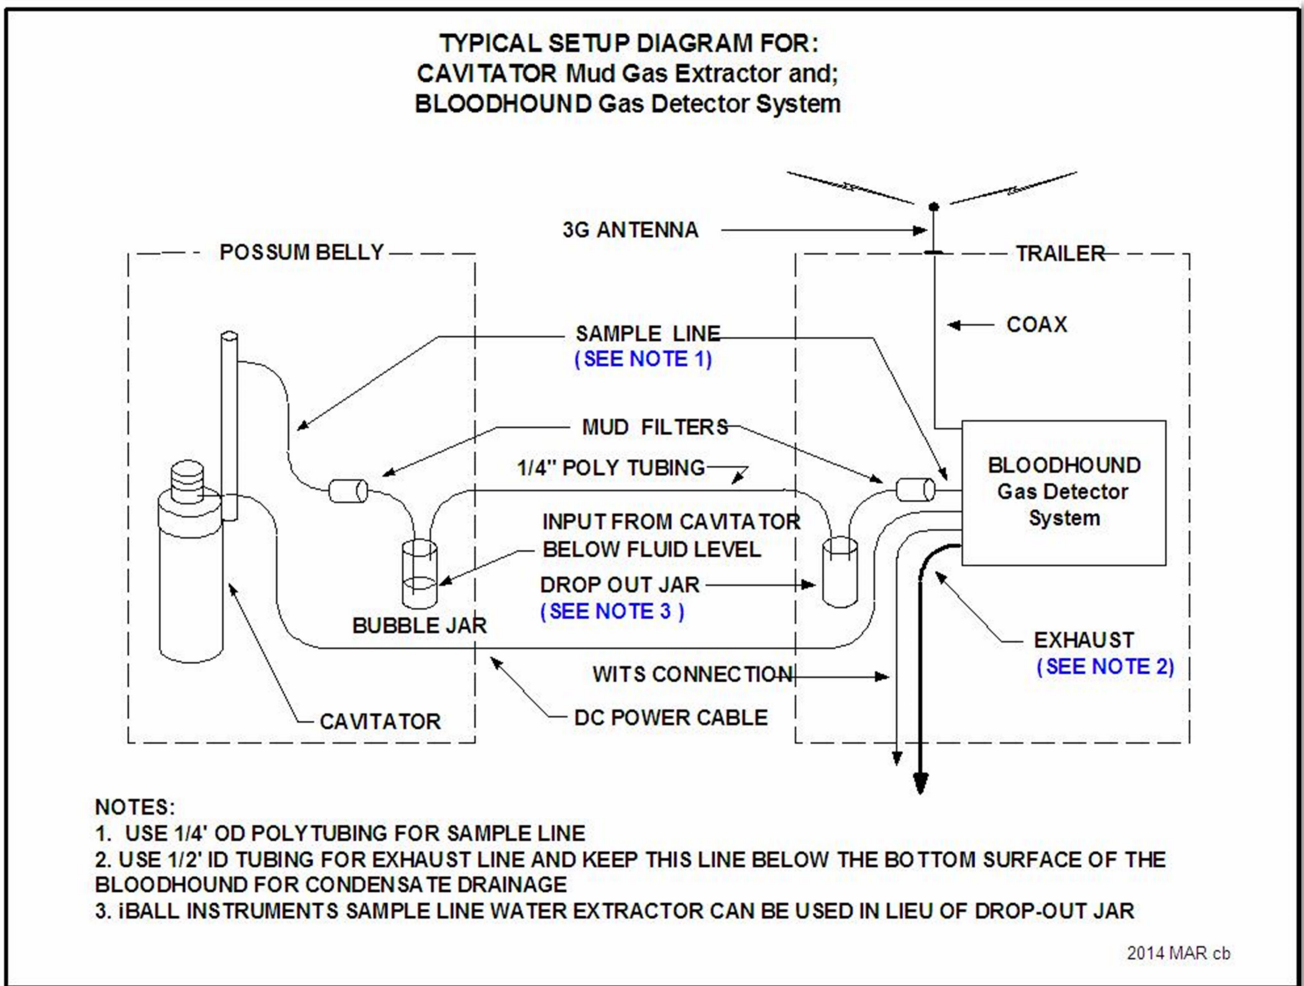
TYPICAL SETUP DIAGRAM FOR:
CAVITATOR Mud Gas Extractor and;
BLOODHOUND Gas Detector System

3G ANTENNA

POSSUM BELLY

TRAILER

COAX

SAMPLE LINE
(SEE NOTE 1)

MUD FILTERS

1/4" POLY TUBING

BLOODHOUND
Gas Detector
System

INPUT FROM CAVITATOR
BELOW FLUID LEVEL

DROP OUT JAR
(SEE NOTE 3)

BUBBLE JAR

EXHAUST
(SEE NOTE 2)

WITS CONNECTION

CAVITATOR

DC POWER CABLE

NOTES:
1. USE 1/4' OD POLYTUBING FOR SAMPLE LINE
2. USE 1/2' ID TUBING FOR EXHAUST LINE AND KEEP THIS LINE BELOW THE BOTTOM SURFACE OF THE BLOODHOUND FOR CONDENSATE DRAINAGE
3. iBALL INSTRUMENTS SAMPLE LINE WATER EXTRACTOR CAN BE USED IN LIEU OF DROP-OUT JAR

2014 MAR cb